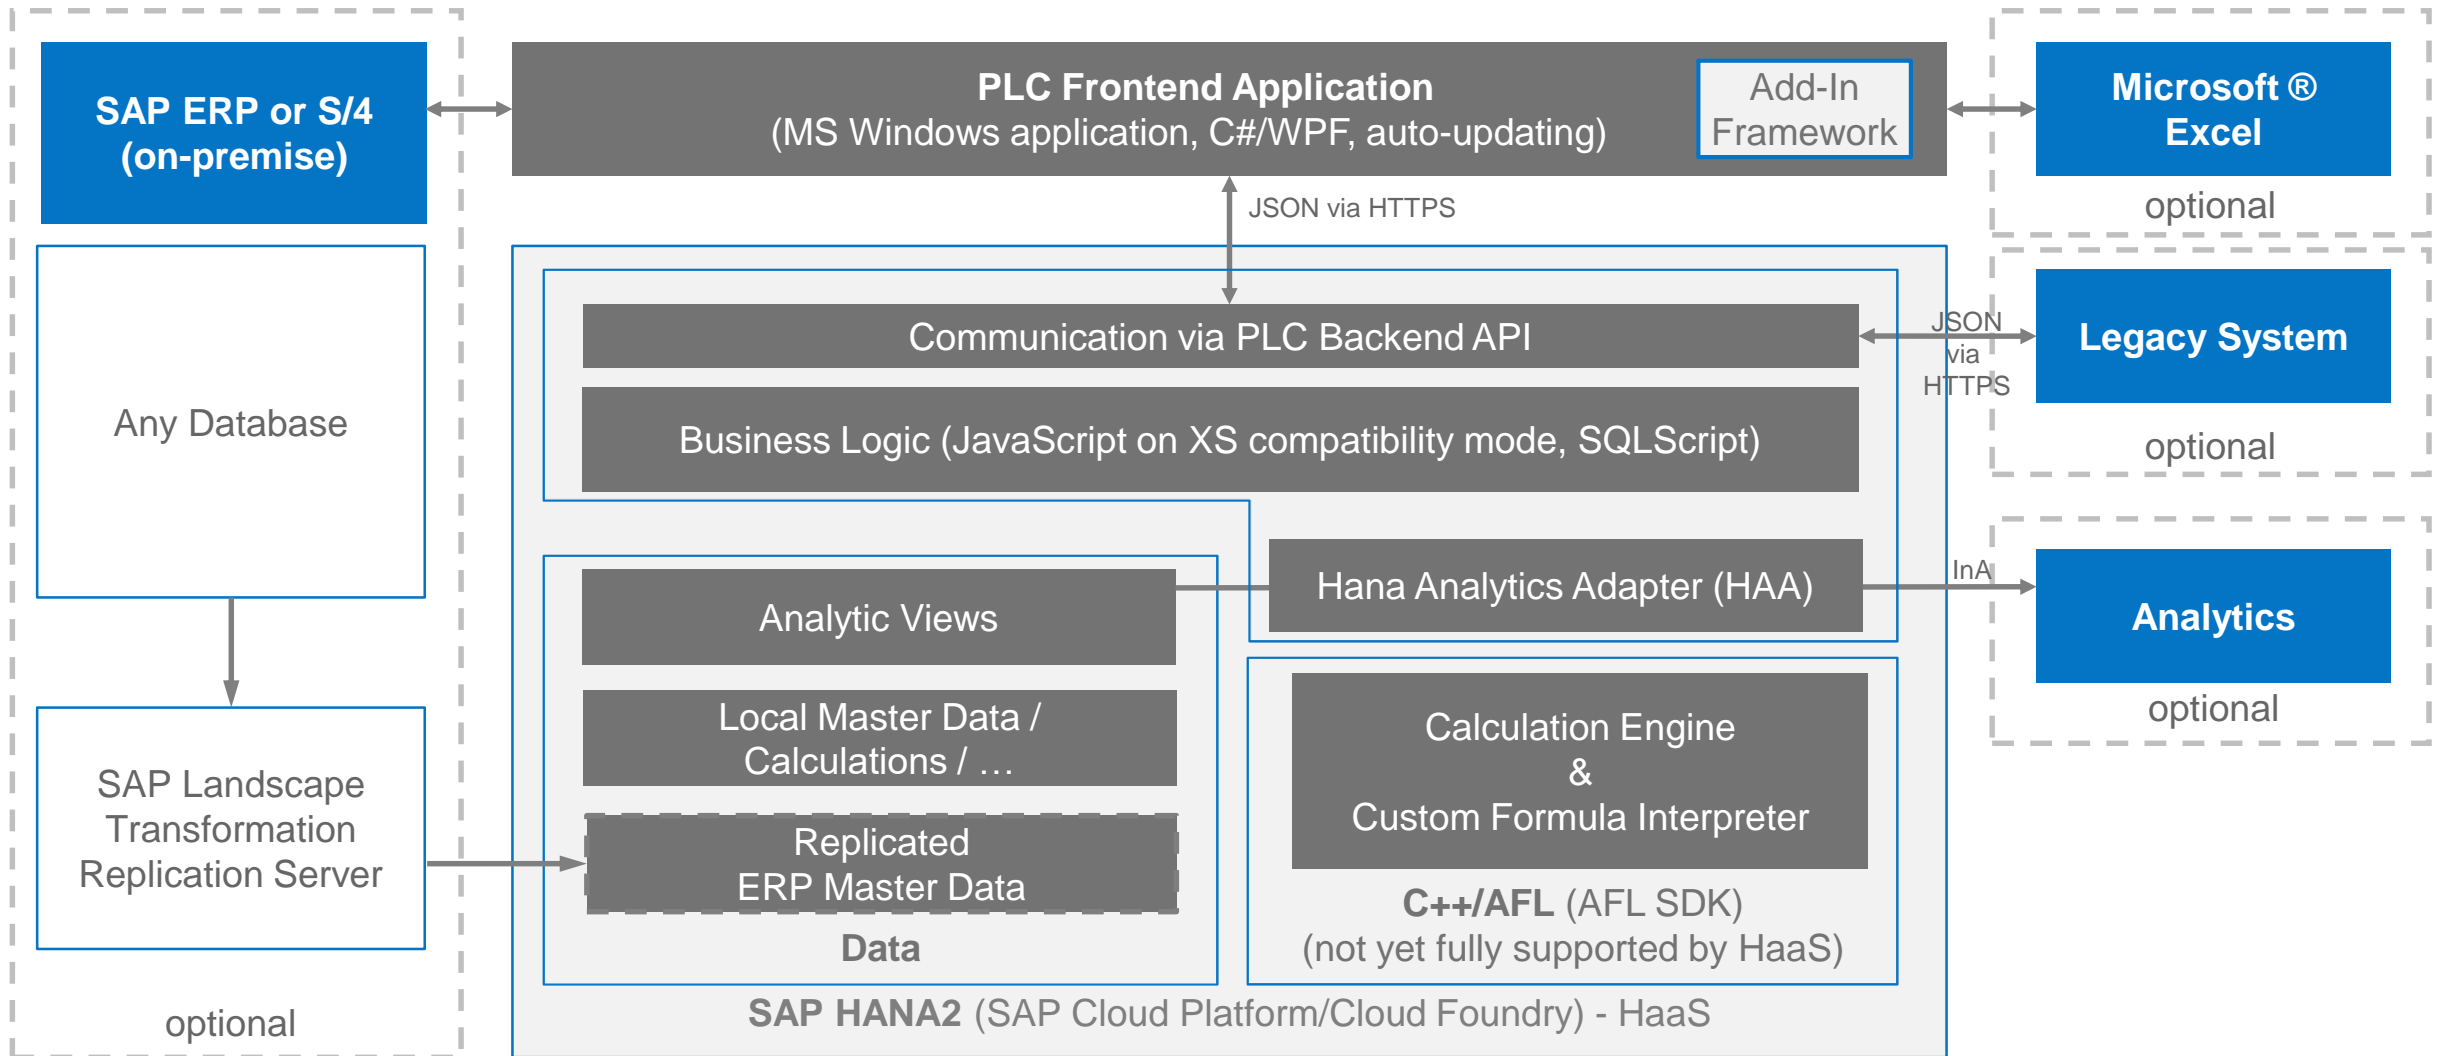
SAP ERP or S/4 (on-premise)

Any Database

SAP Landscape Transformation Replication Server

optional

PLC Frontend Application
(MS Windows application, C#/WPF, auto-updating)

Add-In Framework

JSON via HTTPS

Communication via PLC Backend API

Business Logic (JavaScript on XS compatibility mode, SQLScript)

Hana Analytics Adapter (HAA)

Analytic Views

Local Master Data / Calculations / …

Replicated ERP Master Data

Data

Calculation Engine
&
Custom Formula Interpreter

C++/AFL (AFL SDK)
(not yet fully supported by HaaS)

SAP HANA2 (SAP Cloud Platform/Cloud Foundry) - HaaS

Microsoft ® Excel

optional

JSON via HTTPS

Legacy System

optional

InA

Analytics

optional